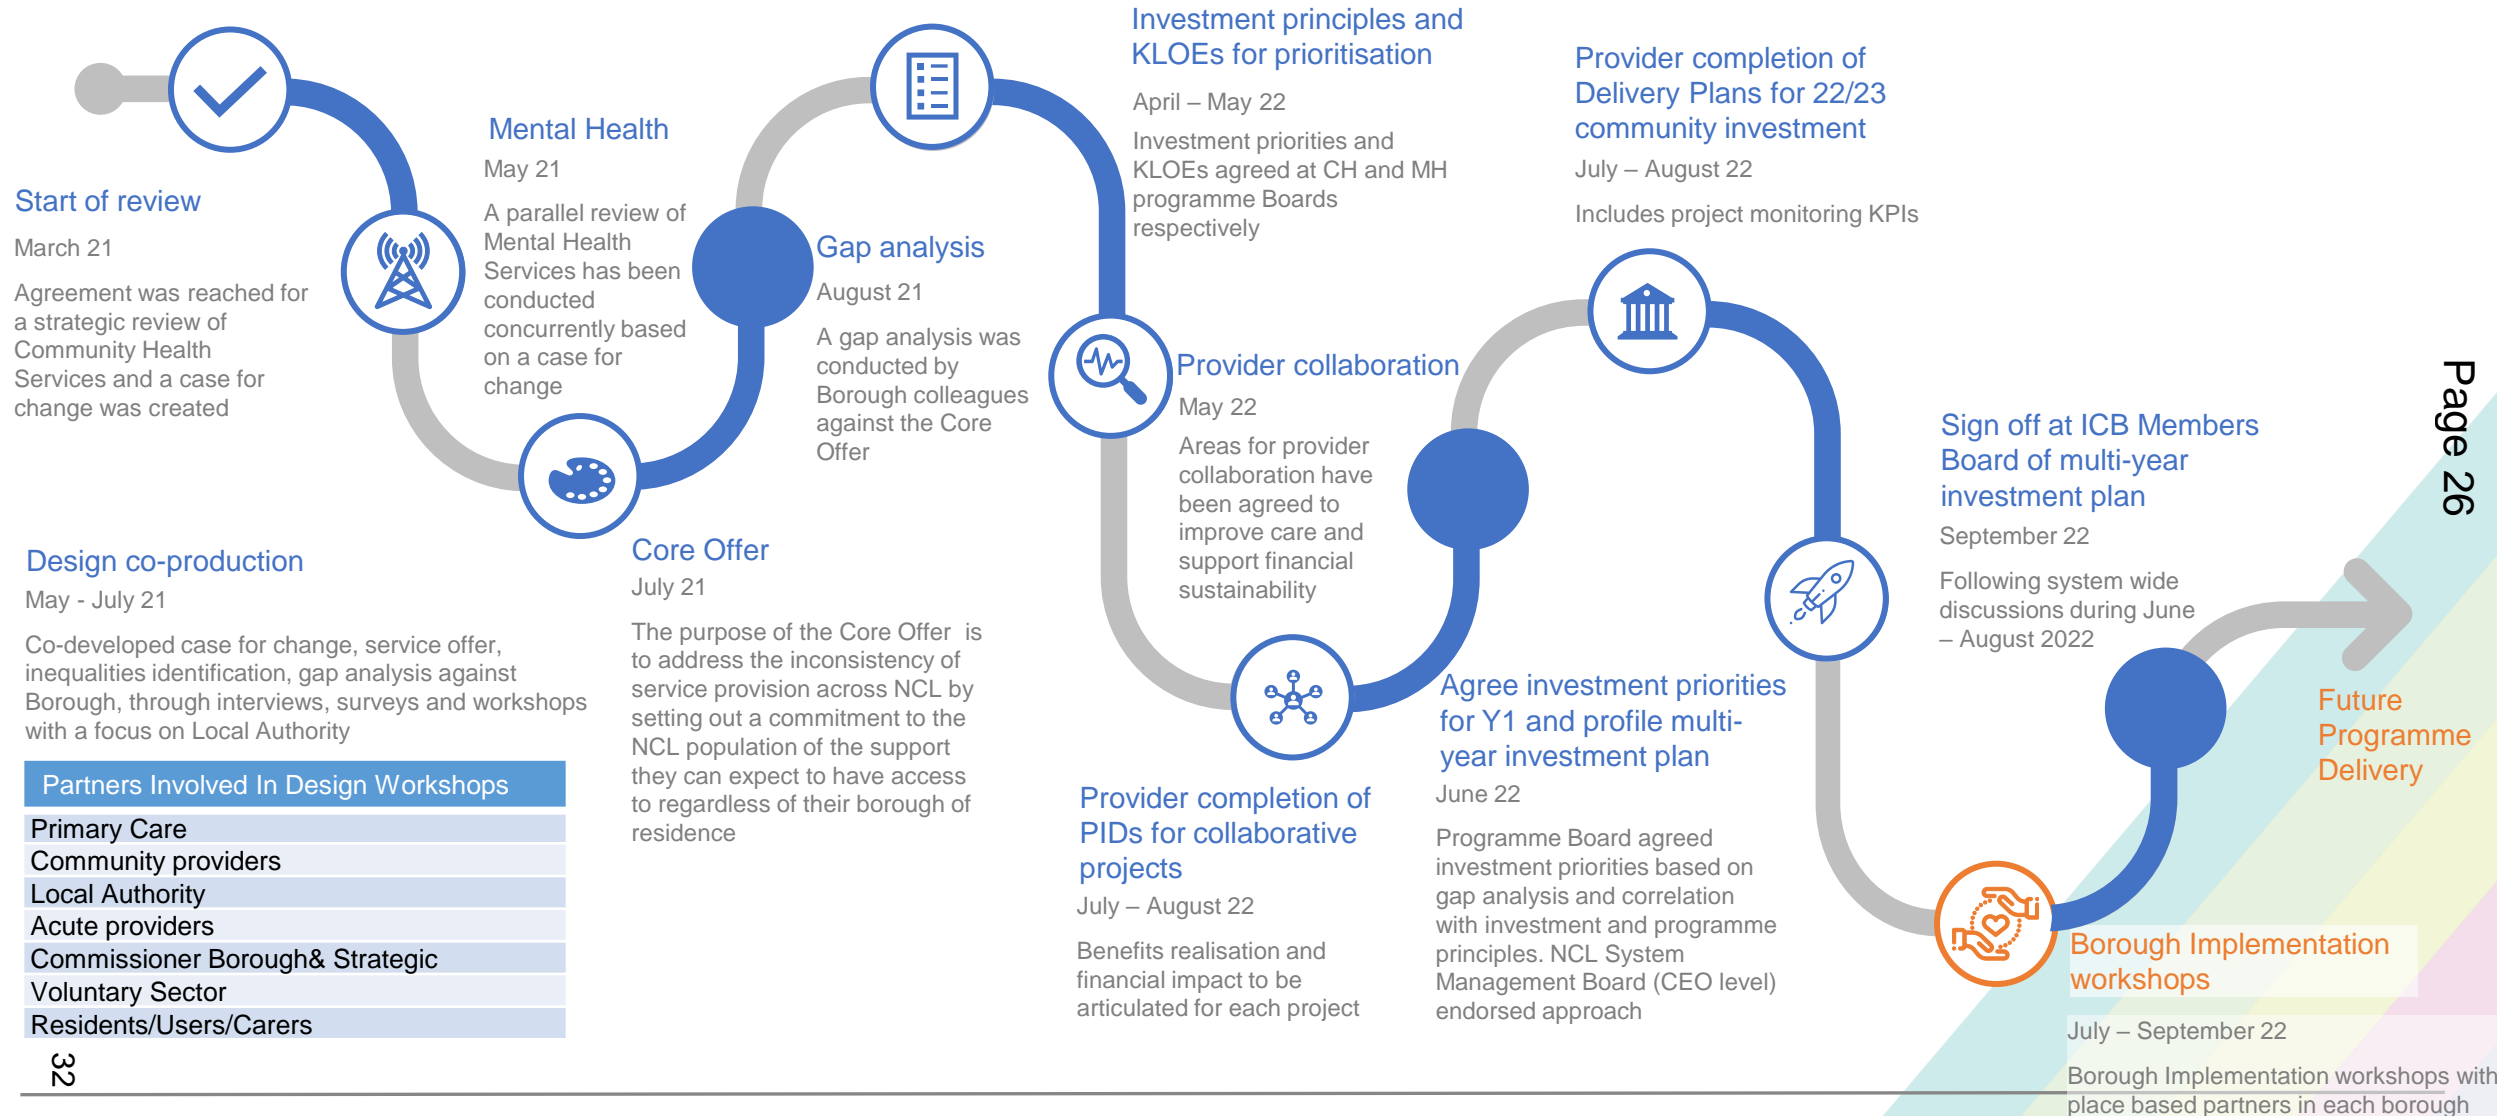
Start of review
March 21
Agreement was reached for a strategic review of Community Health Services and a case for change was created

Mental Health
May 21
A parallel review of Mental Health Services has been conducted concurrently based on a case for change

Gap analysis
August 21
A gap analysis was conducted by Borough colleagues against the Core Offer

Investment principles and KLOEs for prioritisation
April – May 22
Investment priorities and KLOEs agreed at CH and MH programme Boards respectively

Provider completion of Delivery Plans for 22/23 community investment
July – August 22
Includes project monitoring KPIs

Provider collaboration
May 22
Areas for provider collaboration have been agreed to improve care and support financial sustainability

Sign off at ICB Members Board of multi-year investment plan
September 22
Following system wide discussions during June – August 2022

Page 26

Design co-production
May - July 21
Co-developed case for change, service offer, inequalities identification, gap analysis against Borough, through interviews, surveys and workshops with a focus on Local Authority

| Partners Involved In Design Workshops |
|---|
| Primary Care |
| Community providers |
| Local Authority |
| Acute providers |
| Commissioner Borough& Strategic |
| Voluntary Sector |
| Residents/Users/Carers |

32

Core Offer
July 21
The purpose of the Core Offer is to address the inconsistency of service provision across NCL by setting out a commitment to the NCL population of the support they can expect to have access to regardless of their borough of residence

Provider completion of PIDs for collaborative projects
July – August 22
Benefits realisation and financial impact to be articulated for each project

Agree investment priorities for Y1 and profile multi-year investment plan
June 22
Programme Board agreed investment priorities based on gap analysis and correlation with investment and programme principles. NCL System Management Board (CEO level) endorsed approach

Future Programme Delivery

Borough Implementation workshops
July – September 22
Borough Implementation workshops with place based partners in each borough